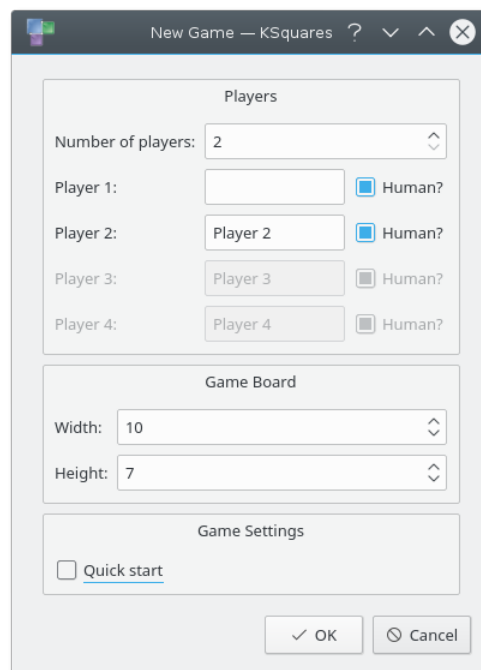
New Game — KSquares ? ∨ ∧ ⊗

Players

Number of players: 2

Player 1: Human?

Player 2: Player 2 Human?

Player 3: Player 3 Human?

Player 4: Player 4 Human?

Game Board

Width: 10

Height: 7

Game Settings

Quick start

✓ OK

⊘ Cancel